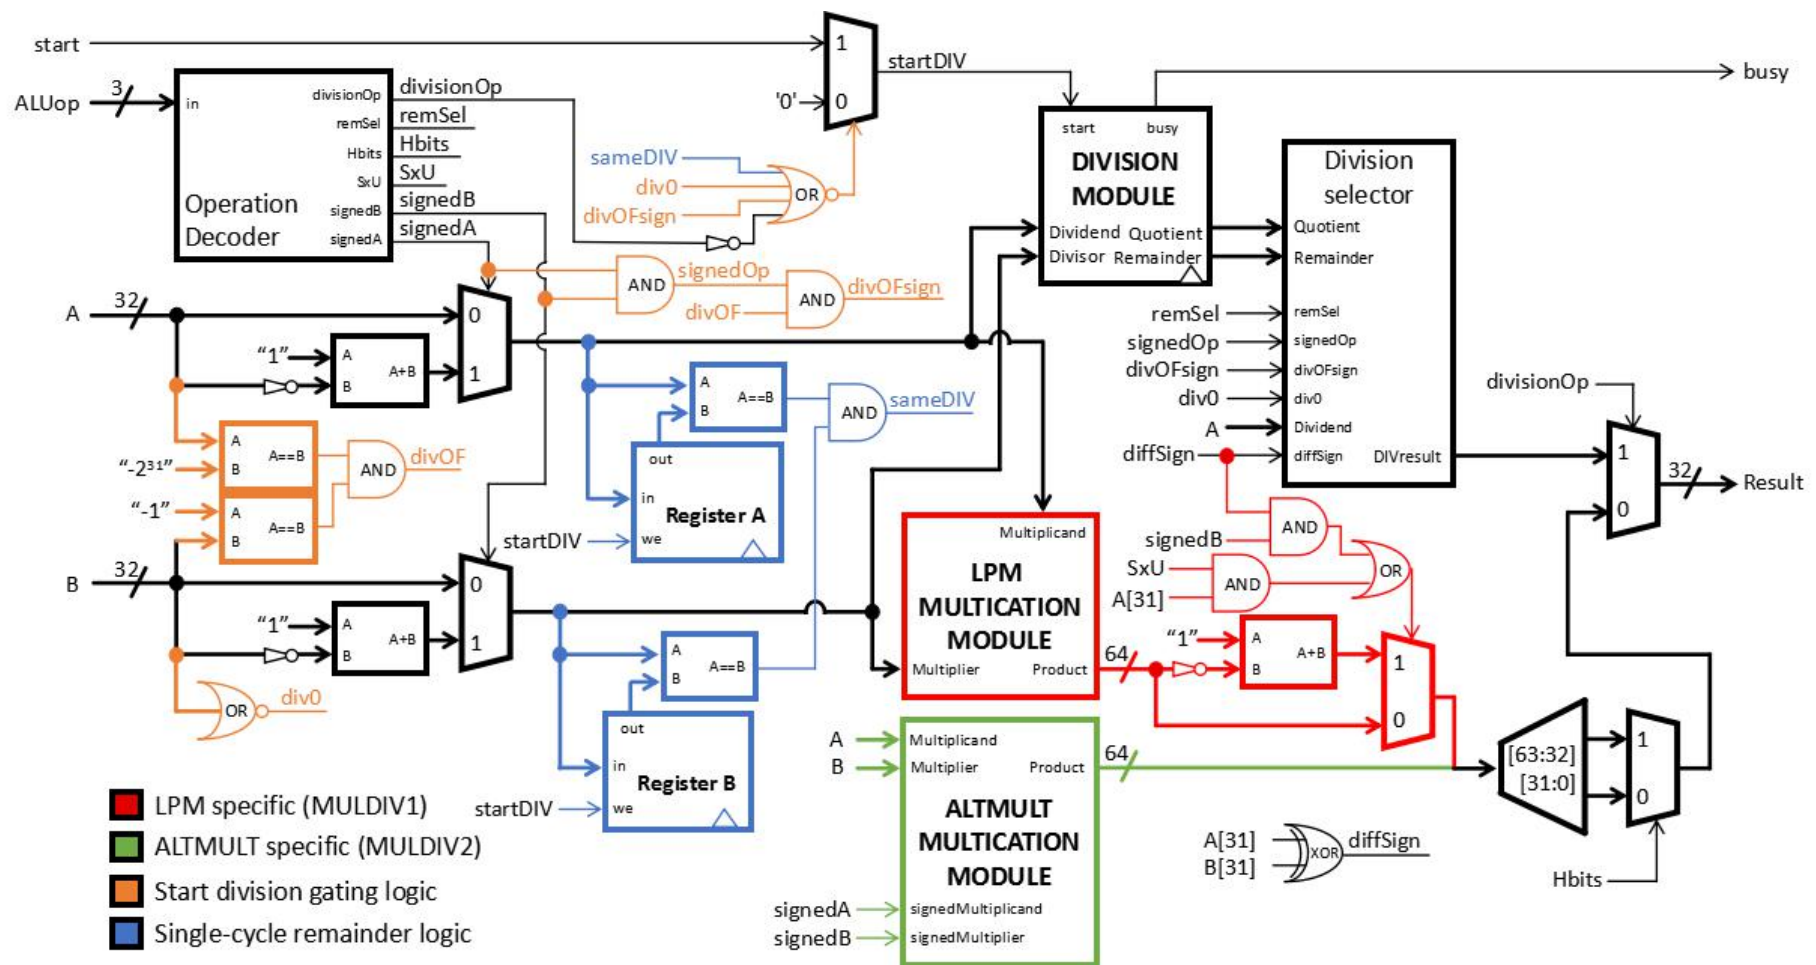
start

ALUop 3

in divisionOp remSel Hbits SxU signedB signedA

Operation Decoder

divisionOp remSel Hbits SxU signedB signedA

1 0 '0' startDIV

busy

sameDIV div0 divOFsign OR

start busy DIVISION MODULE Dividend Quotient Divisor Remainder

Division selector Quotient Remainder

AND signedOp AND divOFsign divOF

A 32 0 1

"1" A B A+B

A A==B B

AND sameDIV

remSel signedOp divOFsign div0 A diffSign

remSel signedOp divOFsign div0 Dividend diffSign DIVresult

divisionOp

1 0 32 Result

"$-2^{31}$" A B A==B AND divOF

"-1" A B A==B

out in Register A we

startDIV

B 32 0 1

"1" A B A+B

OR div0

A A==B B

out in Register B we

startDIV

Multiplicand LPM MULTICATION MODULE Multiplier Product

64

signedB AND SxU AND A[31] OR

"1" A B A+B 1 0

A B Multiplicand Multiplier Product 64

ALTMULT MULTICATION MODULE

signedA signedMultiplicand signedB signedMultiplier

[63:32] [31:0] 1 0

Hbits

A[31] B[31] XOR diffSign

LPM specific (MULDIV1)
ALTMULT specific (MULDIV2)
Start division gating logic
Single-cycle remainder logic